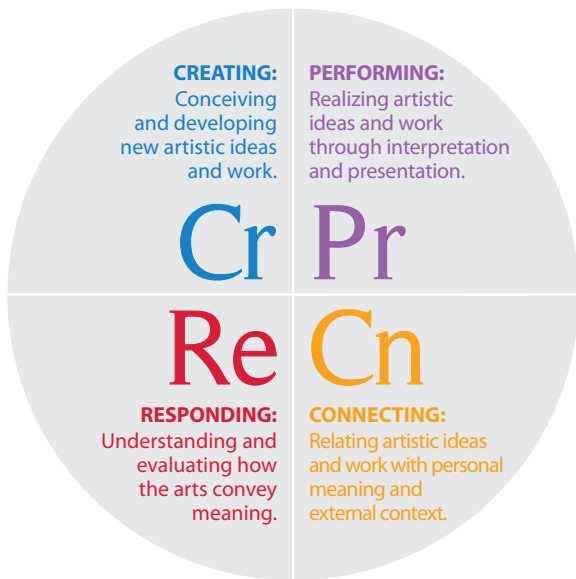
CREATING:
Conceiving and developing new artistic ideas and work.

Cr

PERFORMING:
Realizing artistic ideas and work through interpretation and presentation.

Pr

Re

RESPONDING:
Understanding and evaluating how the arts convey meaning.

Cn

CONNECTING:
Relating artistic ideas and work with personal meaning and external context.